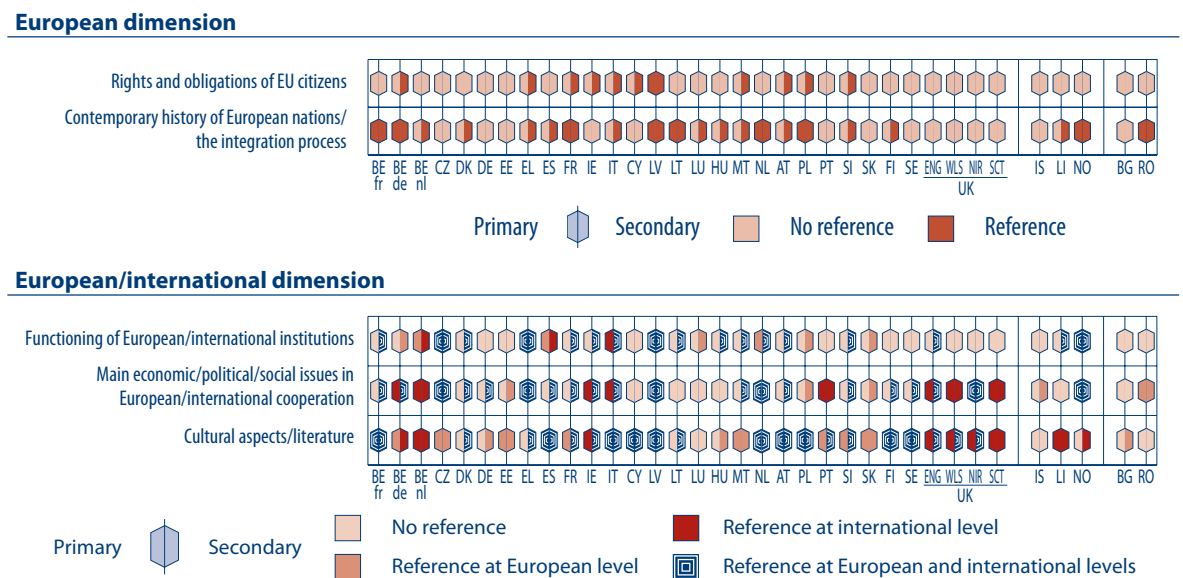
European dimension

Rights and obligations of EU citizens

Contemporary history of European nations/ the integration process

BE fr BE de BE nl CZ DK DE EE EL ES FR IE IT CY LV LT LU HU MT NL AT PL PT SI SK FI SE ENG WLS NIR SCT UK IS LI NO BG RO

Primary Secondary No reference Reference

European/international dimension

Functioning of European/international institutions

Main economic/political/social issues in European/international cooperation

Cultural aspects/literature

BE fr BE de BE nl CZ DK DE EE EL ES FR IE IT CY LV LT LU HU MT NL AT PL PT SI SK FI SE ENG WLS NIR SCT UK IS LI NO BG RO

Primary Secondary

No reference

Reference at European level

Reference at international level

Reference at European and international levels